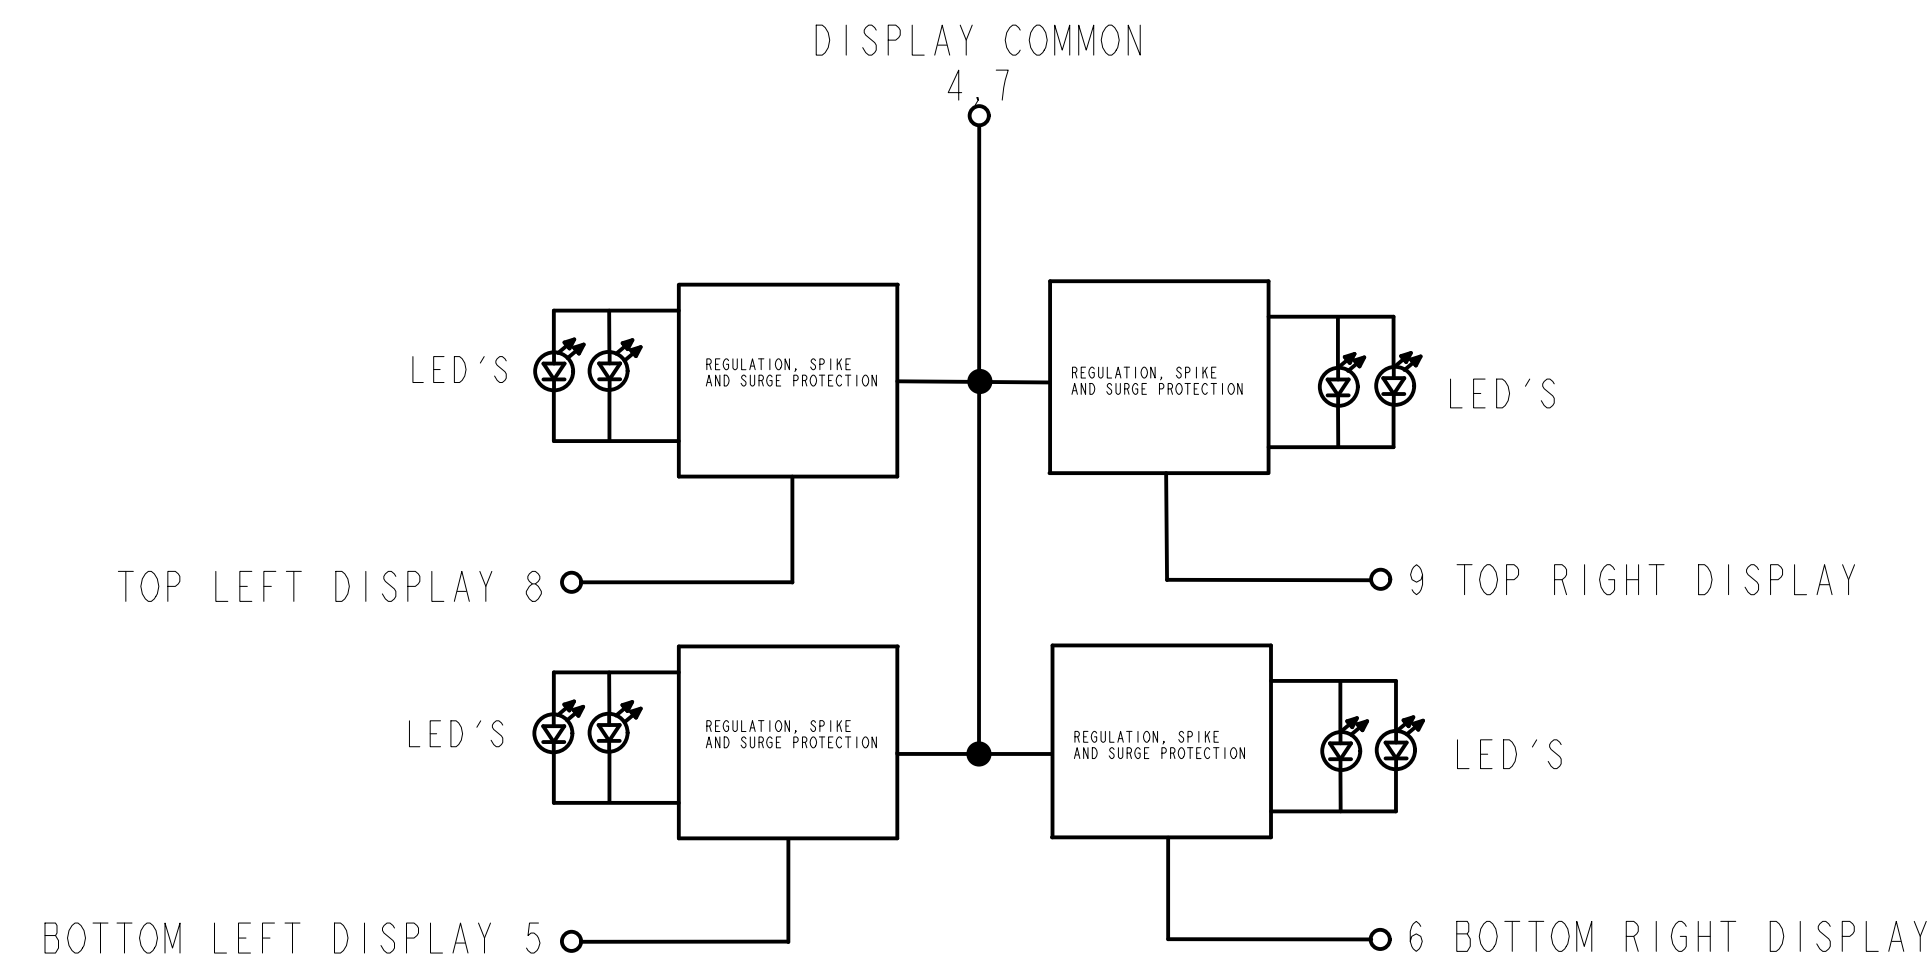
DISPLAY COMMON
4,7

LED'S

REGULATION, SPIKE AND SURGE PROTECTION

REGULATION, SPIKE AND SURGE PROTECTION

LED'S

TOP LEFT DISPLAY 8

9 TOP RIGHT DISPLAY

LED'S

REGULATION, SPIKE AND SURGE PROTECTION

REGULATION, SPIKE AND SURGE PROTECTION

LED'S

BOTTOM LEFT DISPLAY 5

6 BOTTOM RIGHT DISPLAY